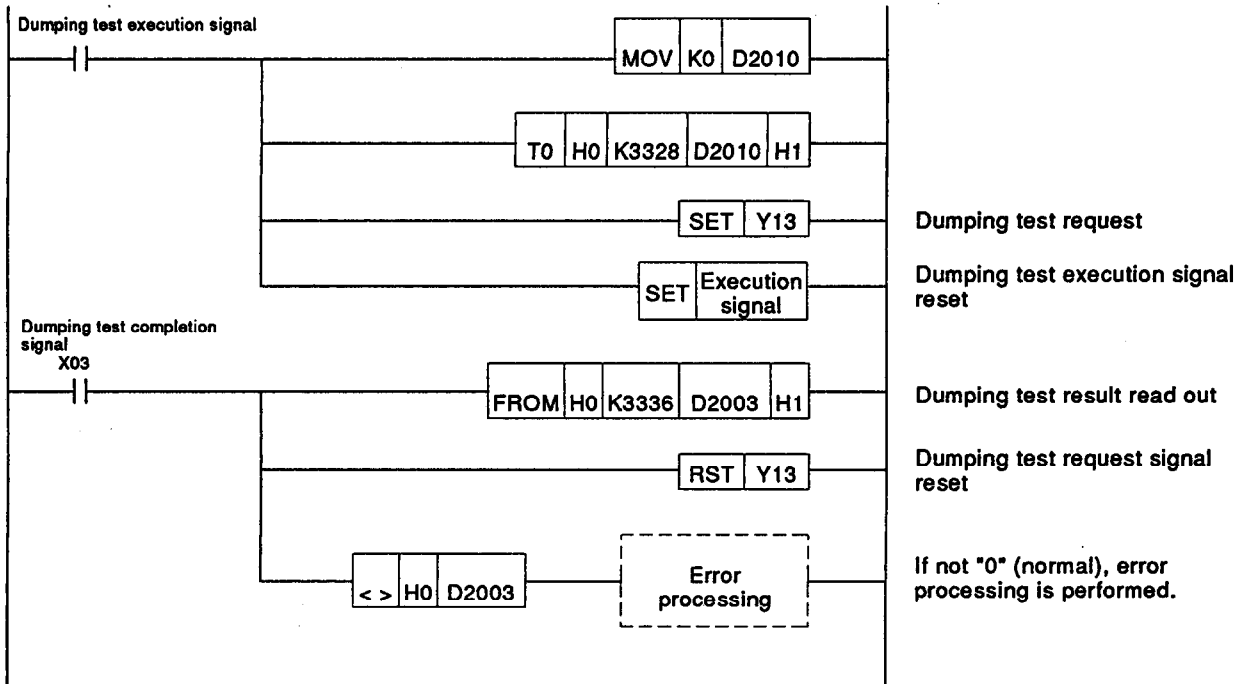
Dumping test execution signal

MOV K0 D2010

T0 H0 K3328 D2010 H1

SET Y13

Dumping test request

SET Execution signal

Dumping test execution signal reset

Dumping test completion signal
X03

FROM H0 K3336 D2003 H1

Dumping test result read out

RST Y13

Dumping test request signal reset

< > H0 D2003

Error processing

If not "0" (normal), error processing is performed.